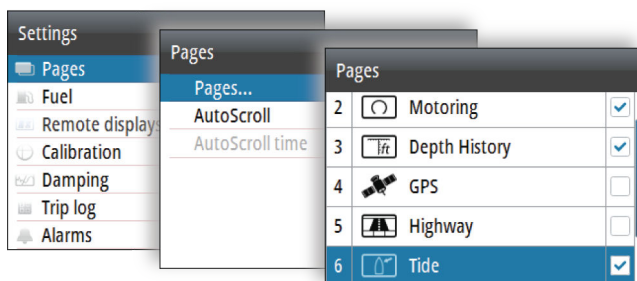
Settings
Pages
Fuel
Remote displays
Calibration
Damping
Trip log
Alarms

Pages
Pages...
AutoScroll
AutoScroll time

Pages
| | | | |
|---|---|---|---|
| 2 | | Motoring | ✓ |
| 3 | ft | Depth History | ✓ |
| 4 | | GPS | |
| 5 | | Highway | |
| 6 | | Tide | ✓ |